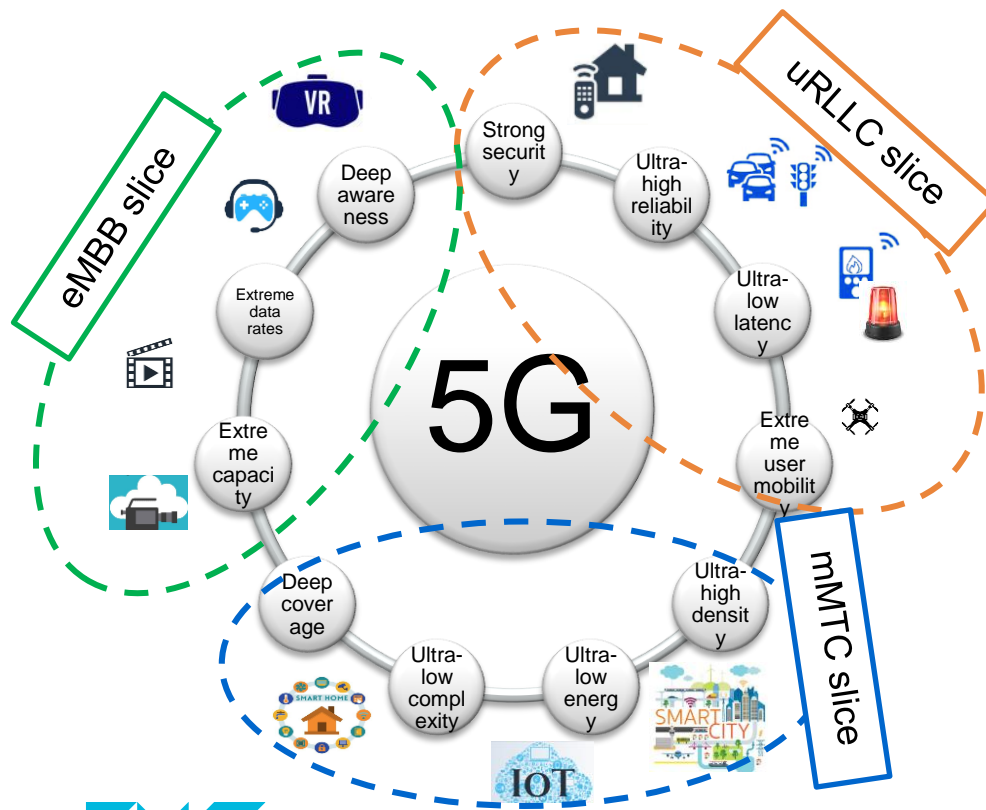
eMBB slice

uRLLC slice

mMTC slice

VR

5G

Strong securit y

Ultra-high reliabil ity

Ultra-low latenc y

Extre me user mobilit y

Ultra-high densit y

Ultra-low energ y

Ultra-low compl exity

Deep cover age

Extre me capaci ty

Extreme data rates

Deep aware ness

SMART HOME

IOT

SMART CITY